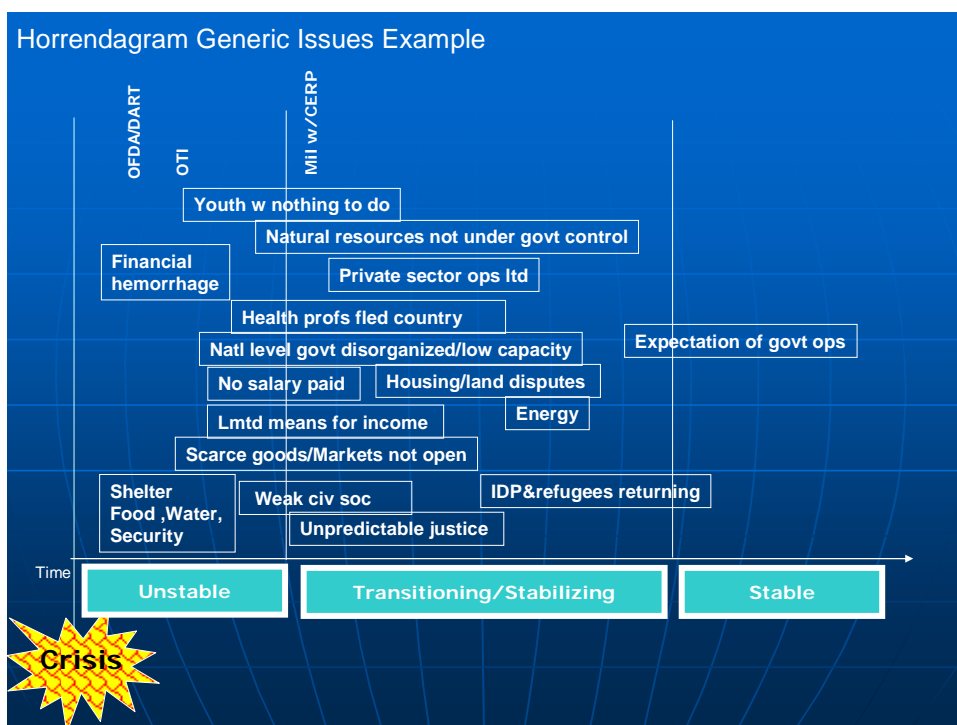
Horrendagram Generic Issues Example

OFDA/DART

OTI

Mil w/CERP

Youth w nothing to do

Natural resources not under govt control

Financial hemorrhage

Private sector ops ltd

Health profs fled country

Expectation of govt ops

Natl level govt disorganized/low capacity

No salary paid

Housing/land disputes

Energy

Lmtd means for income

Scarce goods/Markets not open

Shelter Food ,Water, Security

Weak civ soc

IDP&refugees returning

Unpredictable justice

Time

Unstable

Transitioning/Stabilizing

Stable

Crisis